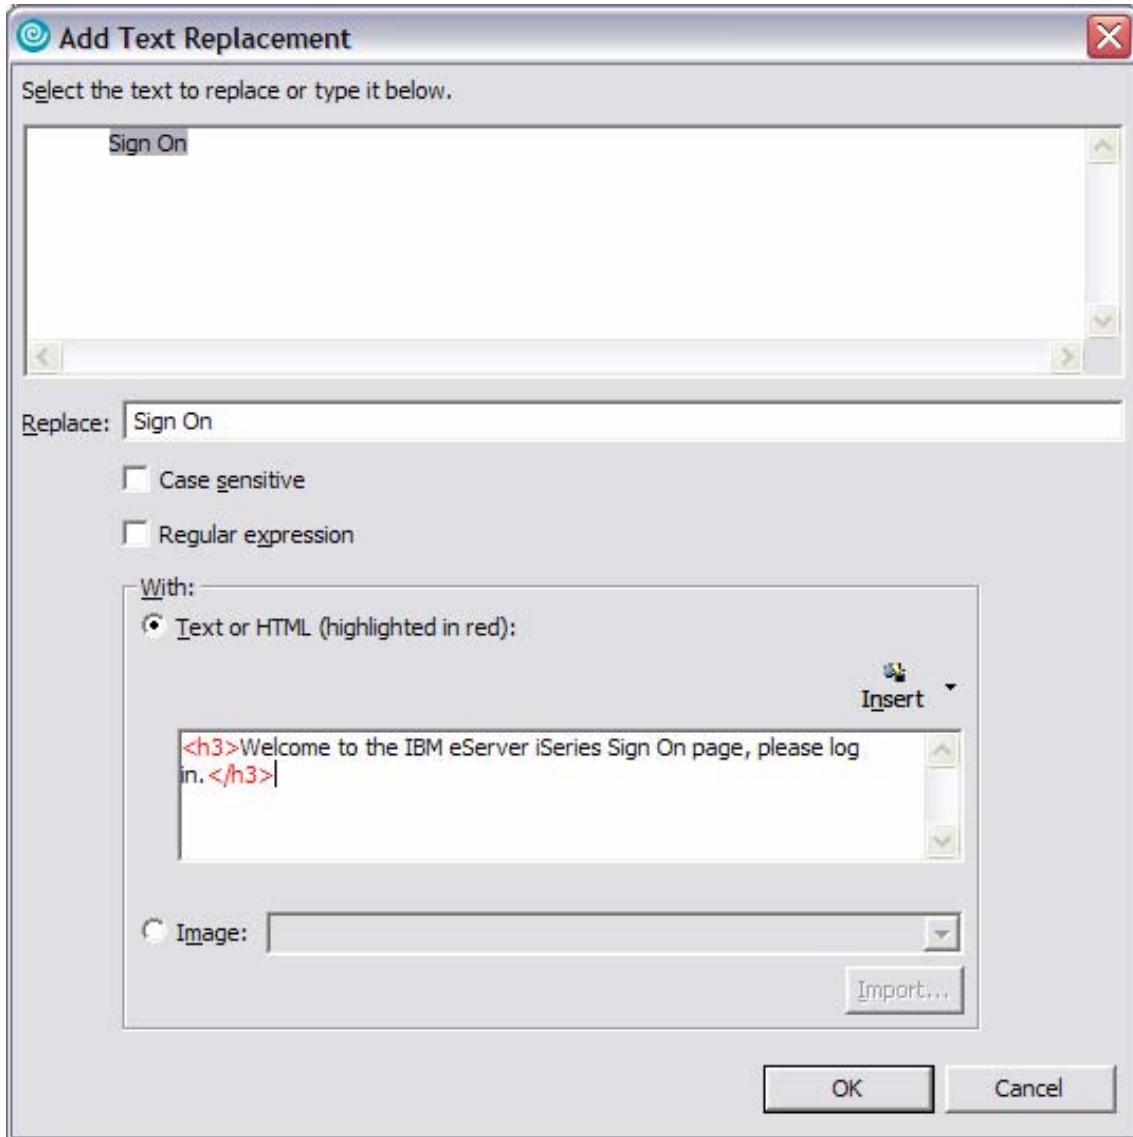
Add Text Replacement

Select the text to replace or type it below.

Sign On

Replace: Sign On

Case sensitive

Regular expression

With:

Text or HTML (highlighted in red):

Insert

<h3>Welcome to the IBM eServer iSeries Sign On page, please log in.</h3>

Image:

Import...

OK

Cancel